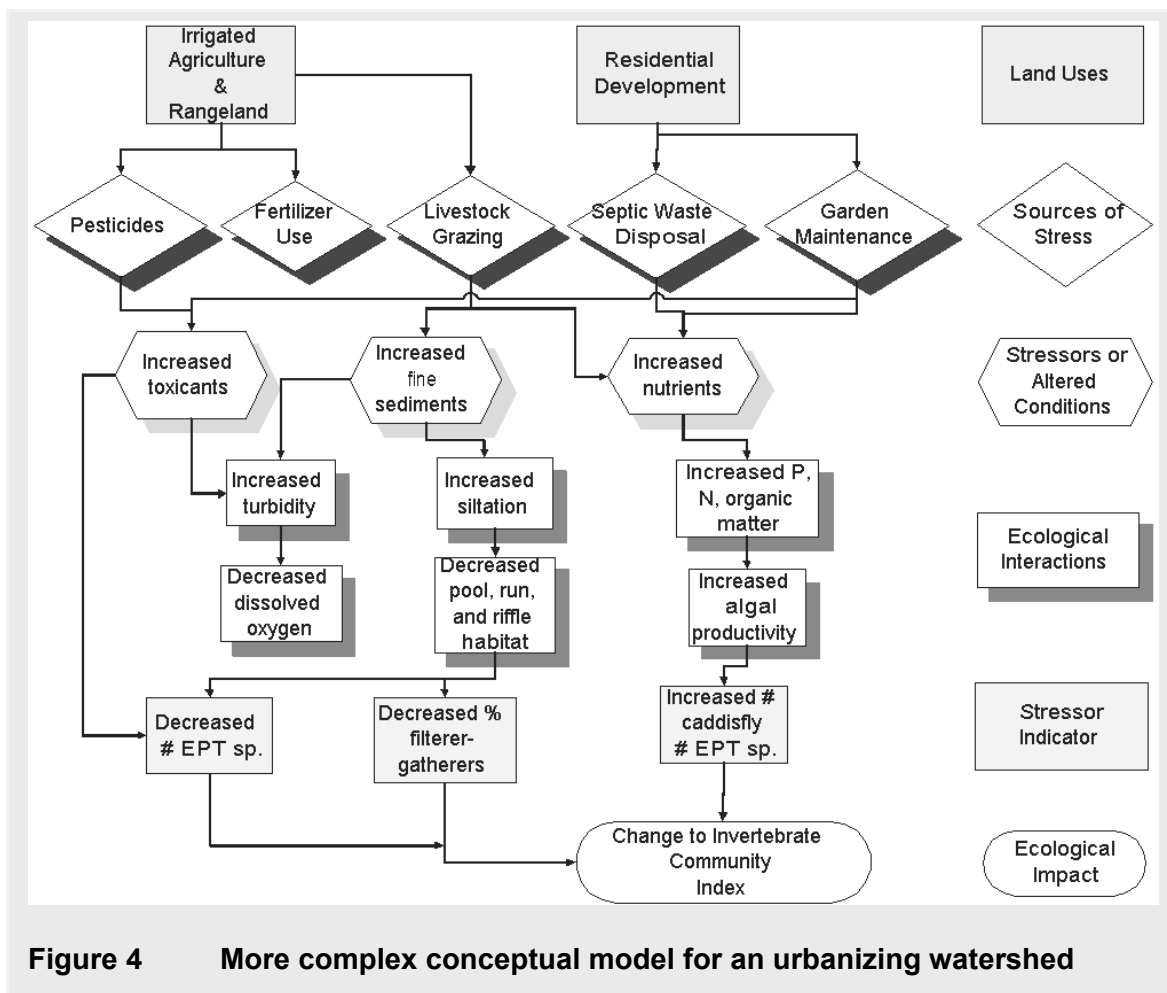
Irrigated Agriculture & Rangeland

Residential Development

Land Uses

Pesticides

Fertilizer Use

Livestock Grazing

Septic Waste Disposal

Garden Maintenance

Sources of Stress

Increased toxicants

Increased fine sediments

Increased nutrients

Stressors or Altered Conditions

Increased turbidity

Increased siltation

Increased P, N, organic matter

Ecological Interactions

Decreased dissolved oxygen

Decreased pool, run, and riffle habitat

Increased algal productivity

Decreased # EPT sp.

Decreased % filterer-gatherers

Increased # caddisfly # EPT sp.

Stressor Indicator

Change to Invertebrate Community Index

Ecological Impact

Figure 4 More complex conceptual model for an urbanizing watershed